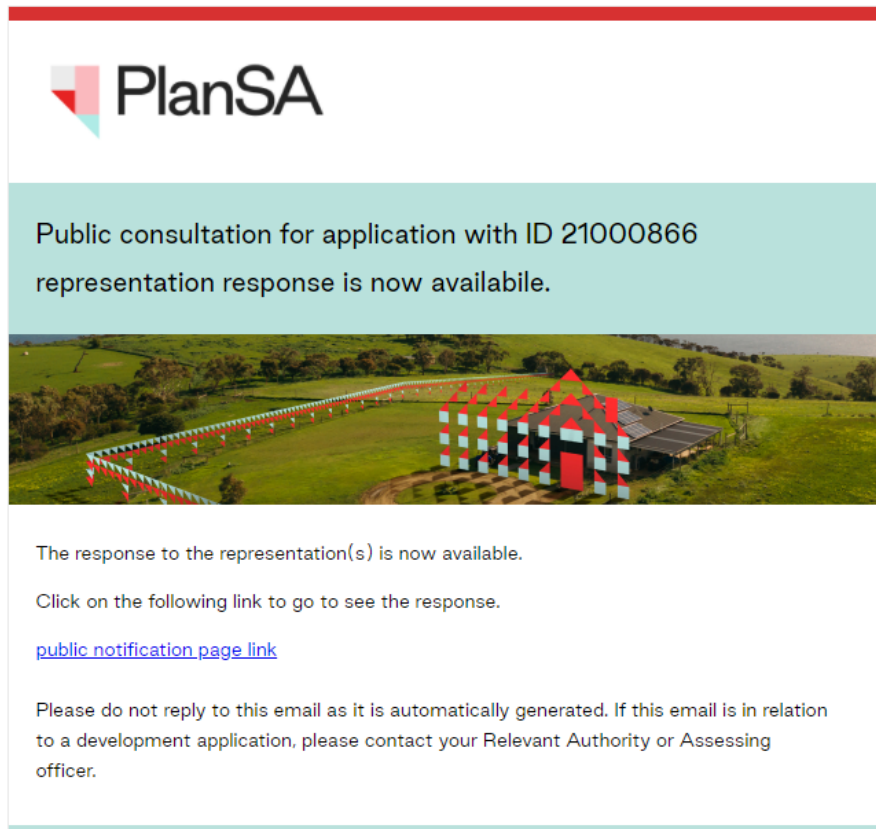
PlanSA

Public consultation for application with ID 21000866 representation response is now availabile.

The response to the representation(s) is now available.

Click on the following link to go to see the response.

public notification page link

Please do not reply to this email as it is automatically generated. If this email is in relation to a development application, please contact your Relevant Authority or Assessing officer.